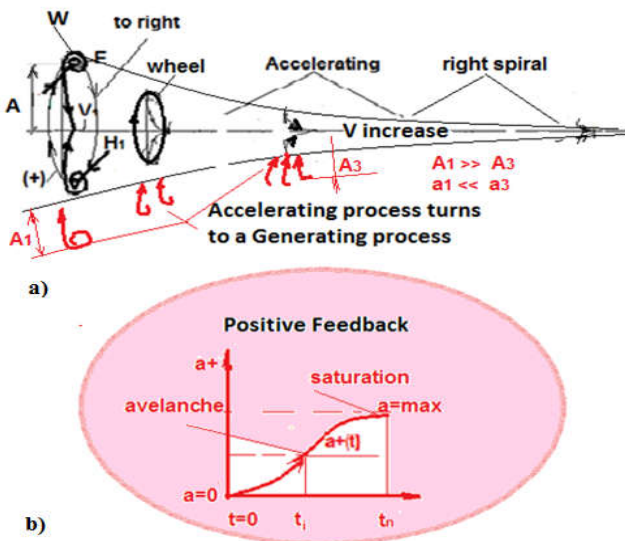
W

to right

F

wheel

Accelerating

right spiral

A

V

V increase

$H_1$

$A_3$

(+)

$A_1 >> A_3$

$a_1 << a_3$

$t_0$

$t_t$

$t_{tt}$

Accelerating process turns to a Generating process

$A_1$

a)

Positive Feedback

a+

saturation

avelanche

a=max

a+(t)

a=0

t=0

$t_i$

$t_n$

b)